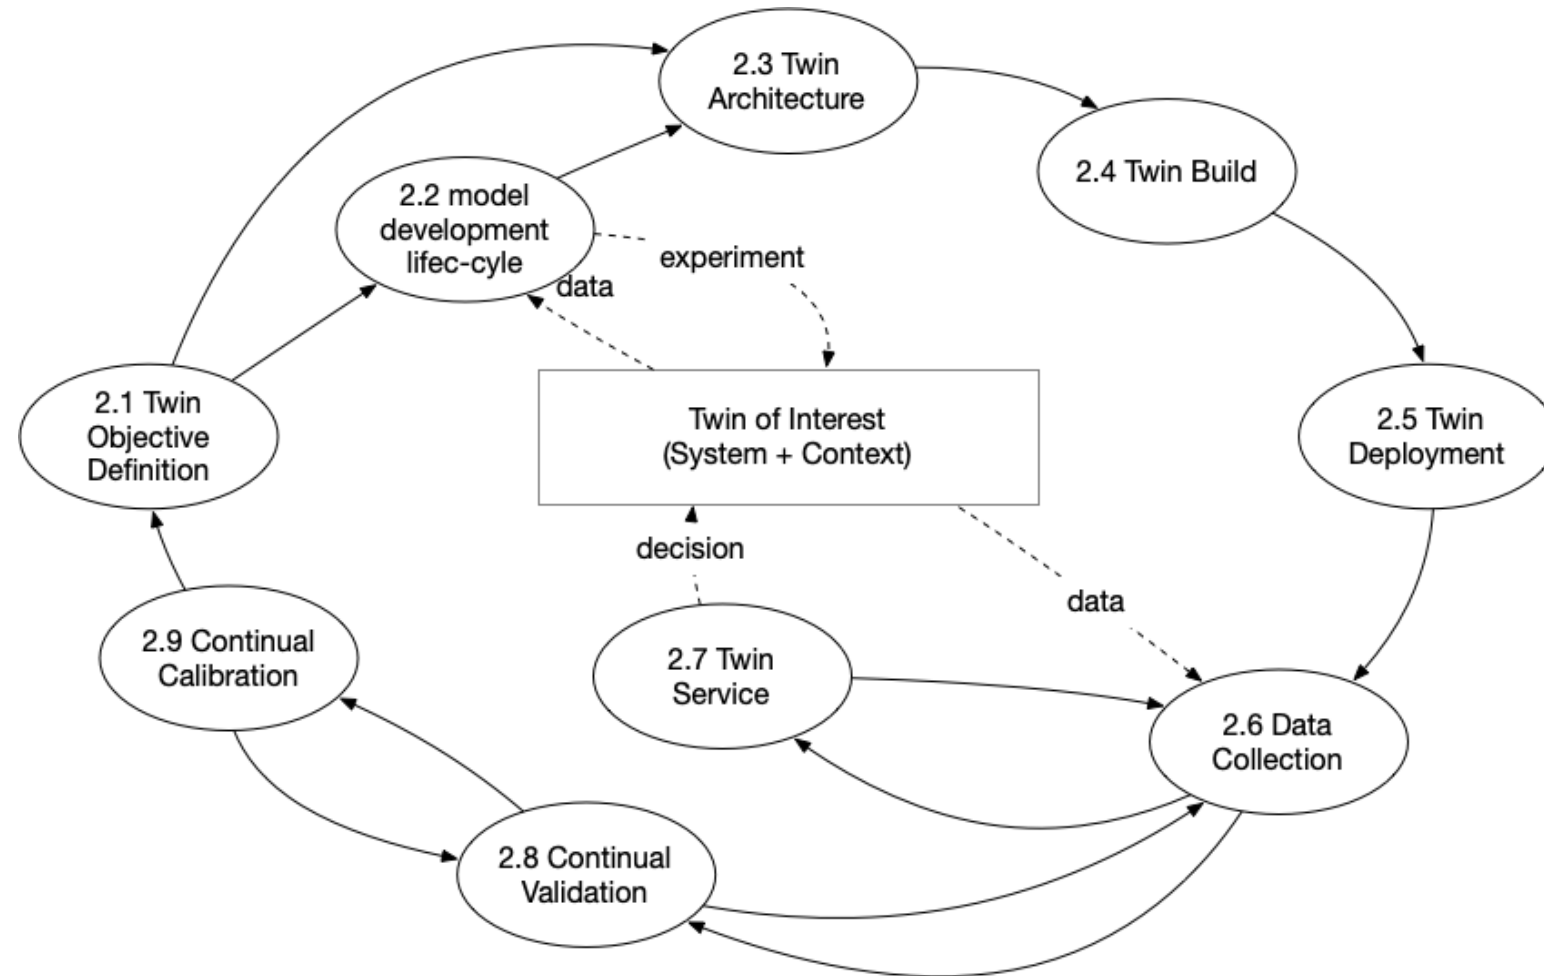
2.3 Twin Architecture

2.4 Twin Build

2.2 model development lifec-cyle

experiment

data

2.1 Twin Objective Definition

Twin of Interest (System + Context)

2.5 Twin Deployment

decision

data

2.9 Continual Calibration

2.7 Twin Service

2.6 Data Collection

2.8 Continual Validation